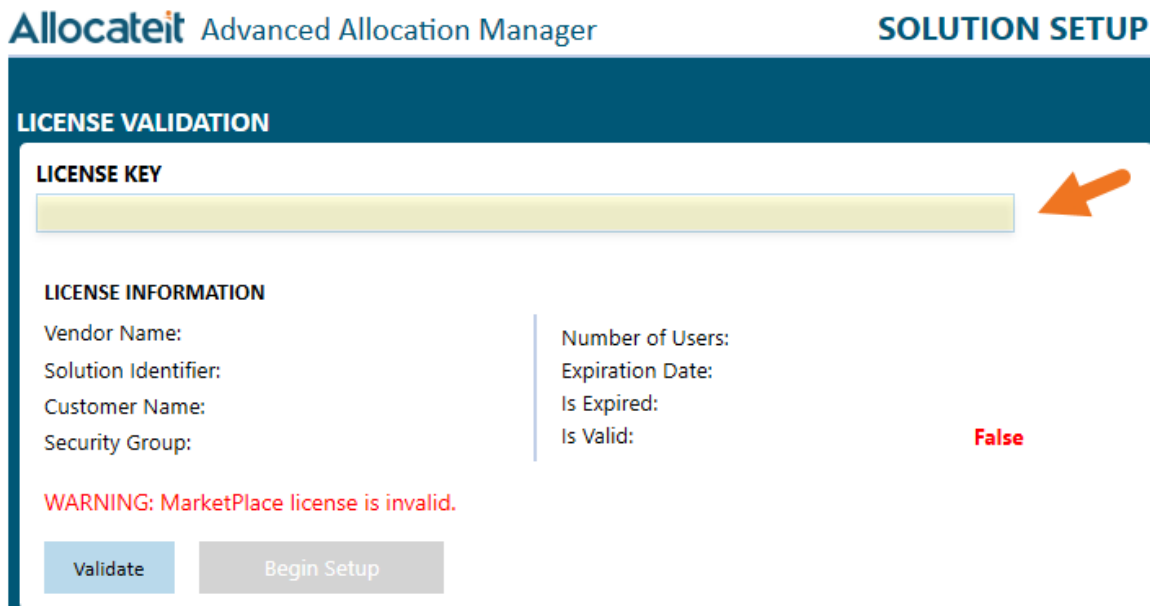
Allocateit Advanced Allocation Manager

SOLUTION SETUP

LICENSE VALIDATION

LICENSE KEY

LICENSE INFORMATION

Vendor Name:
Solution Identifier:
Customer Name:
Security Group:

Number of Users:
Expiration Date:
Is Expired:
Is Valid: False

WARNING: MarketPlace license is invalid.

Validate

Begin Setup